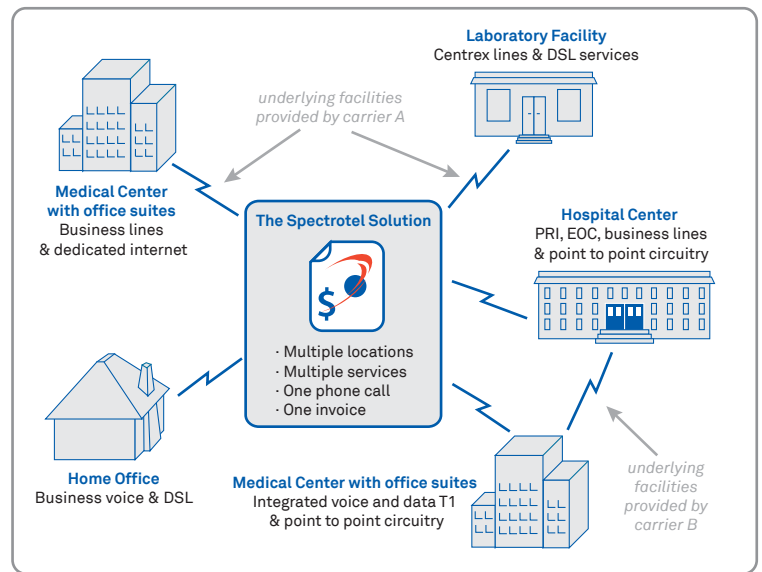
Laboratory Facility
Centrex lines & DSL services

underlying facilities provided by carrier A

Medical Center with office suites
Business lines & dedicated internet

The Spectrotel Solution

$

· Multiple locations
· Multiple services
· One phone call
· One invoice

Hospital Center
PRI, EOC, business lines & point to point circuitry

Home Office
Business voice & DSL

Medical Center with office suites
Integrated voice and data T1 & point to point circuitry

underlying facilities provided by carrier B